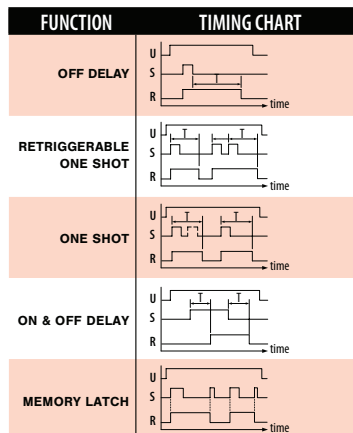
| FUNCTION | TIMING CHART |
|---|---|
| OFF DELAY | U S R T time |
| RETRIGGERABLE ONE SHOT | U S R T T time |
| ONE SHOT | U S R T T time |
| ON & OFF DELAY | U S R T T time |
| MEMORY LATCH | U S R time |